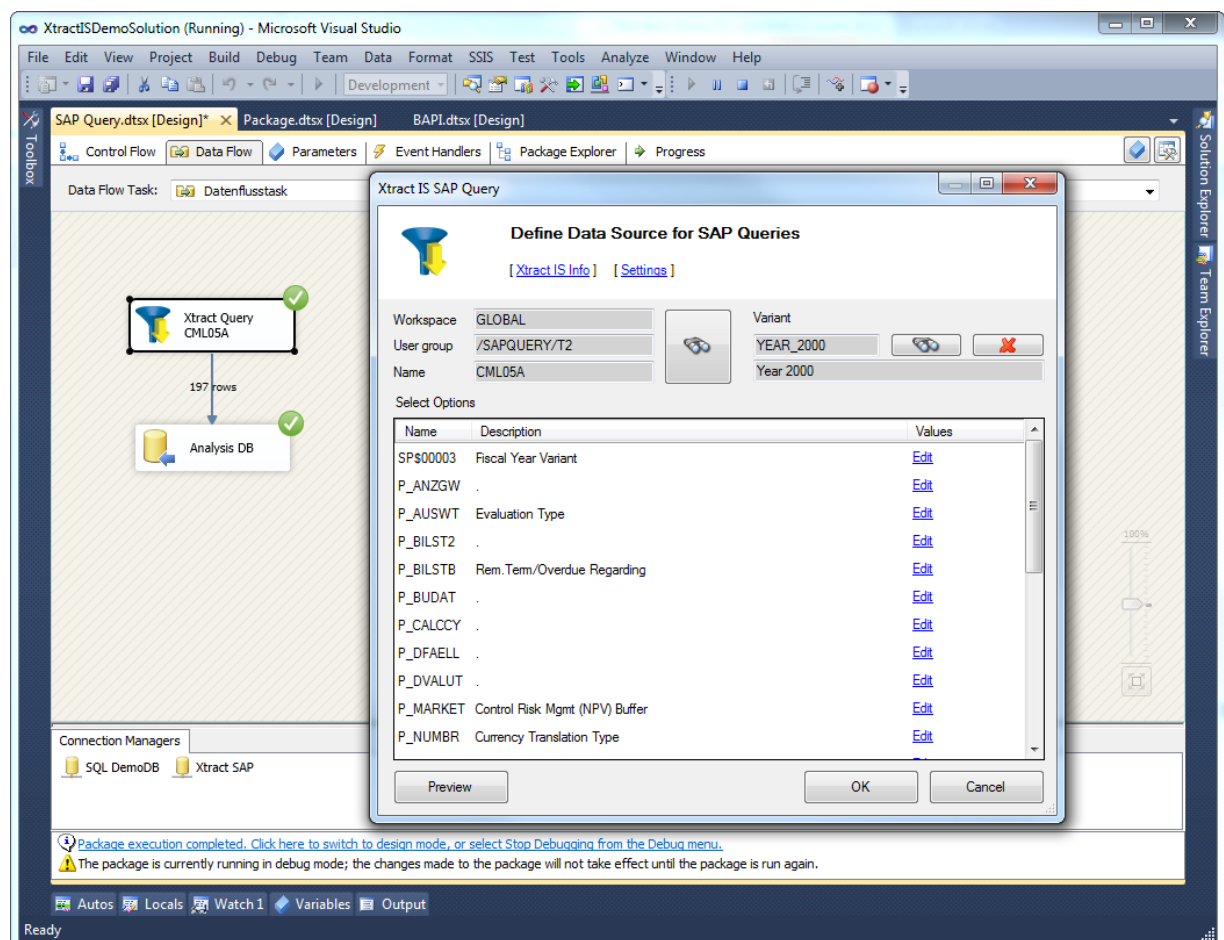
XtractISDemoSolution (Running) - Microsoft Visual Studio

File Edit View Project Build Debug Team Data Format SSIS Test Tools Analyze Window Help

Development

SAP Query.dtsx [Design]* Package.dtsx [Design] BAPI.dtsx [Design]

Toolbox

Control Flow Data Flow Parameters Event Handlers Package Explorer Progress

Data Flow Task: Datenflusstask

Xtract Query CML05A

197 rows

Analysis DB

Xtract IS SAP Query

Define Data Source for SAP Queries

[ Xtract IS Info ] [ Settings ]

Workspace GLOBAL
User group /SAPQUERY/T2
Name CML05A

Variant
YEAR_2000
Year 2000

Select Options

| Name | Description | Values |
|---|---|---|
| SP$00003 | Fiscal Year Variant | Edit |
| P_ANZGW | . | Edit |
| P_AUSWT | Evaluation Type | Edit |
| P_BILST2 | . | Edit |
| P_BILSTB | Rem.Term/Overdue Regarding | Edit |
| P_BUDAT | . | Edit |
| P_CALCCY | . | Edit |
| P_DFAELL | . | Edit |
| P_DVALUT | . | Edit |
| P_MARKET | Control Risk Mgmt (NPV) Buffer | Edit |
| P_NUMBR | Currency Translation Type | Edit |

Preview OK Cancel

100%

Solution Explorer Team Explorer

Connection Managers

SQL DemoDB Xtract SAP

Package execution completed. Click here to switch to design mode, or select Stop Debugging from the Debug menu.

The package is currently running in debug mode; the changes made to the package will not take effect until the package is run again.

Autos Locals Watch 1 Variables Output

Ready